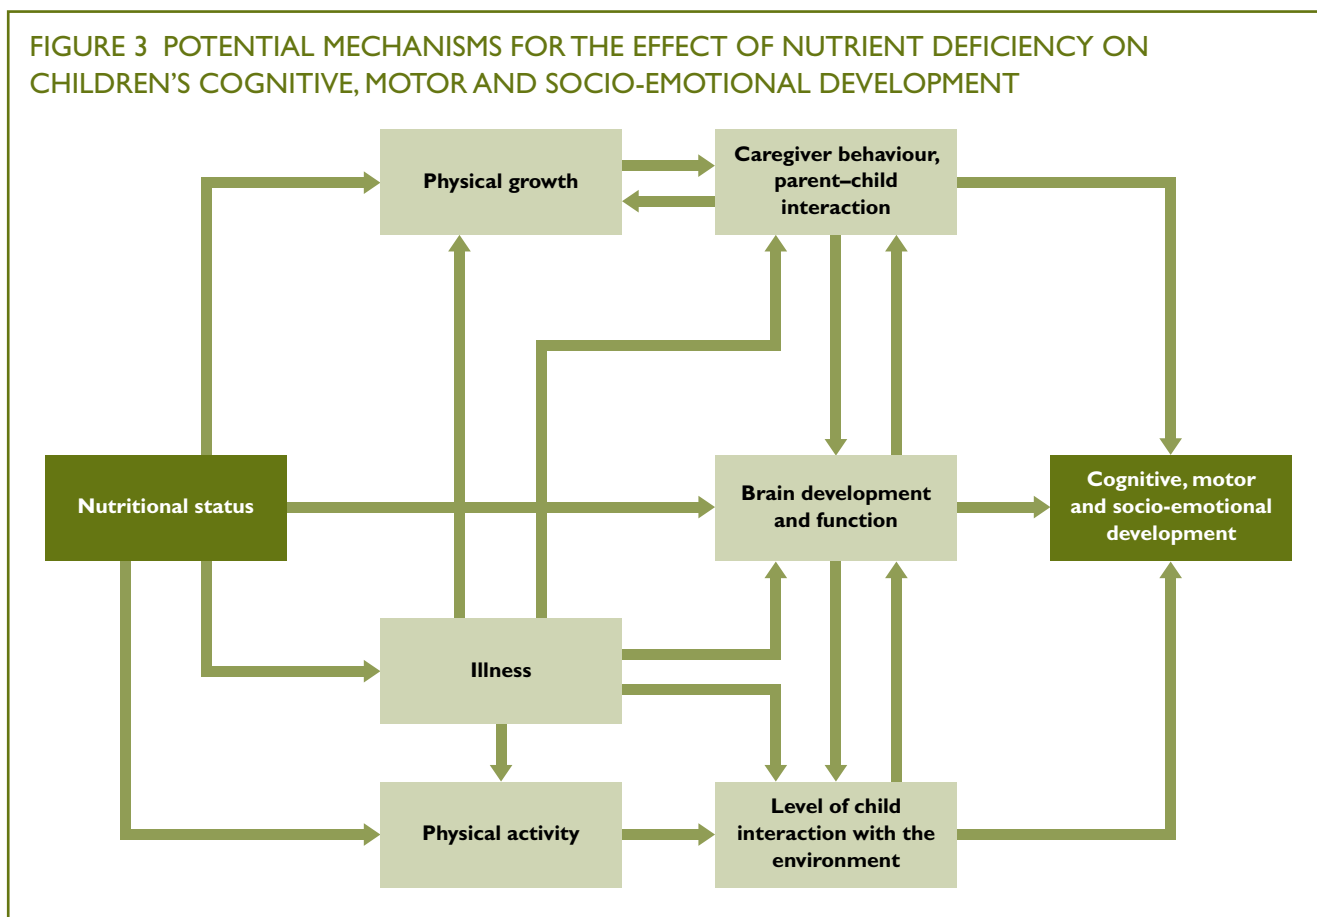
FIGURE 3 POTENTIAL MECHANISMS FOR THE EFFECT OF NUTRIENT DEFICIENCY ON CHILDREN'S COGNITIVE, MOTOR AND SOCIO-EMOTIONAL DEVELOPMENT

Physical growth

Caregiver behaviour, parent–child interaction

Nutritional status

Brain development and function

Cognitive, motor and socio-emotional development

Illness

Physical activity

Level of child interaction with the environment